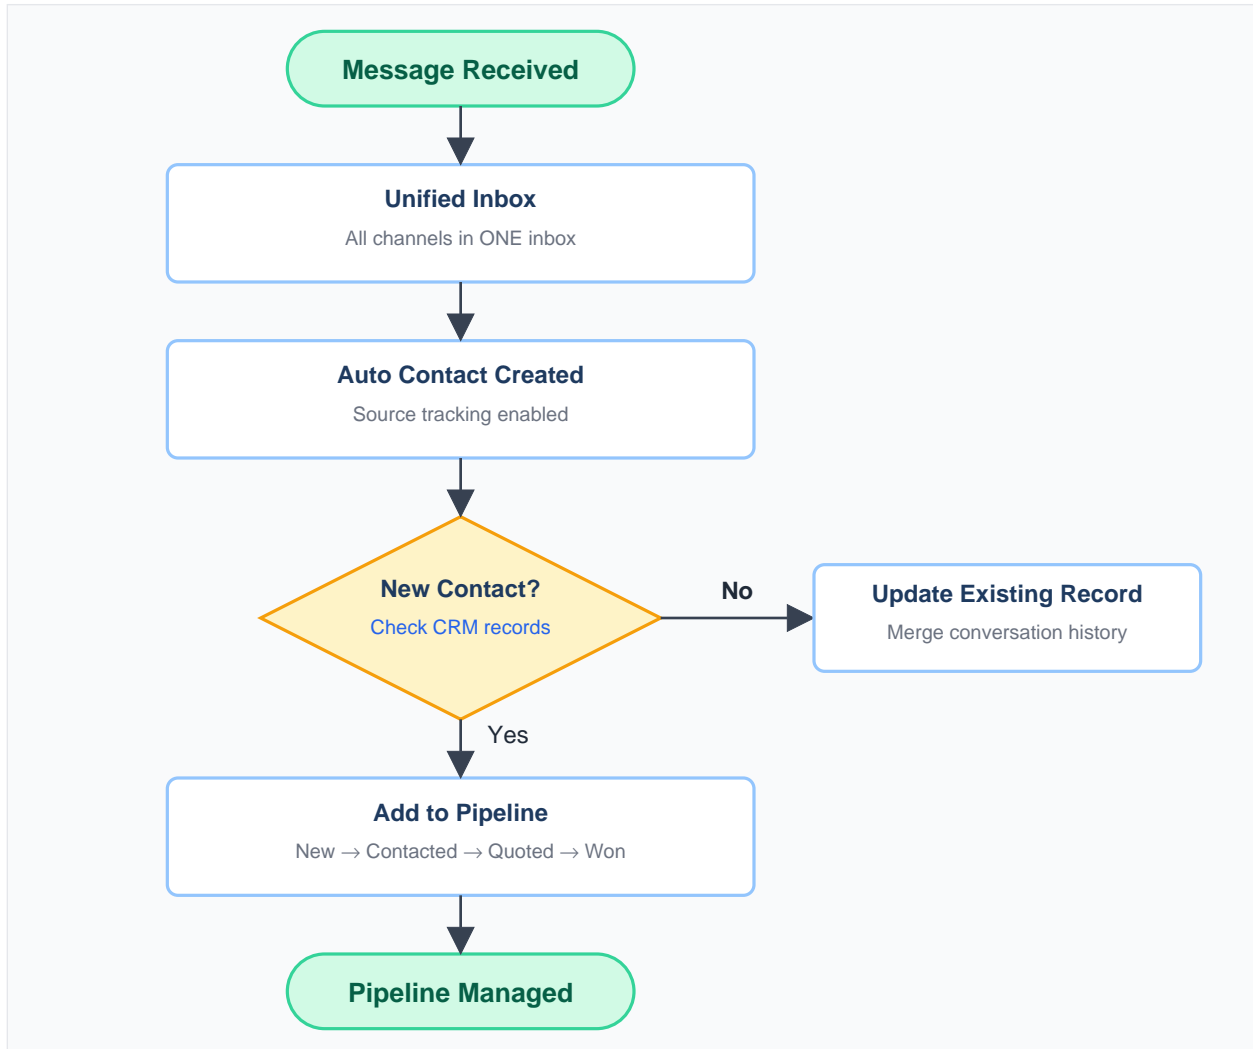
Message Received

Unified Inbox
All channels in ONE inbox

Auto Contact Created
Source tracking enabled

New Contact?
Check CRM records

No

Update Existing Record
Merge conversation history

Yes

Add to Pipeline
New → Contacted → Quoted → Won

Pipeline Managed